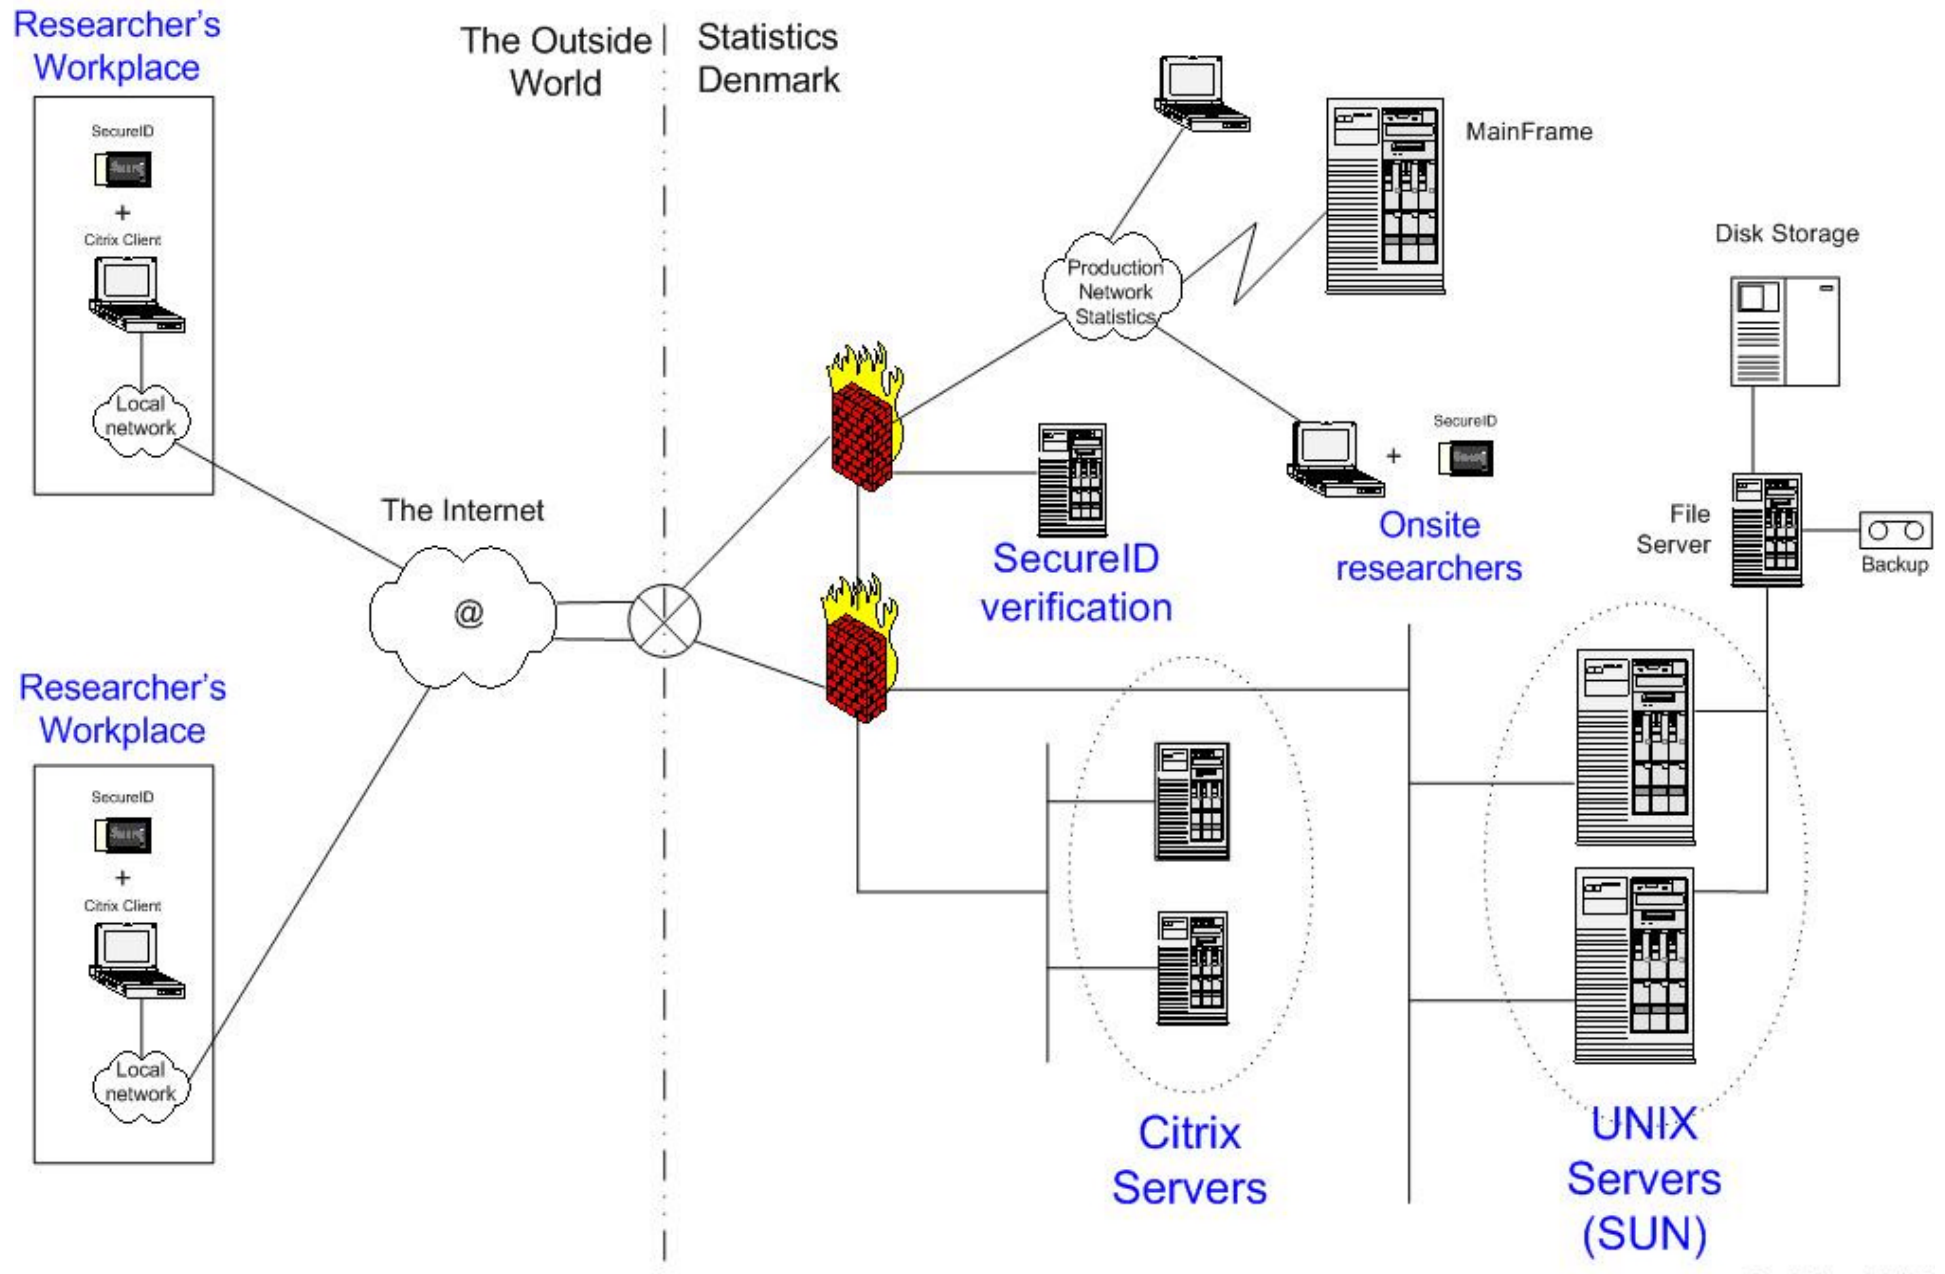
Researcher's Workplace

SecureID

+

Citrix Client

Local network

The Outside World

Statistics Denmark

MainFrame

Production Network Statistics

Disk Storage

SecureID

+

Onsite researchers

File Server

Backup

The Internet

@

SecureID verification

Researcher's Workplace

SecureID

+

Citrix Client

Local network

Citrix Servers

UNIX Servers (SUN)